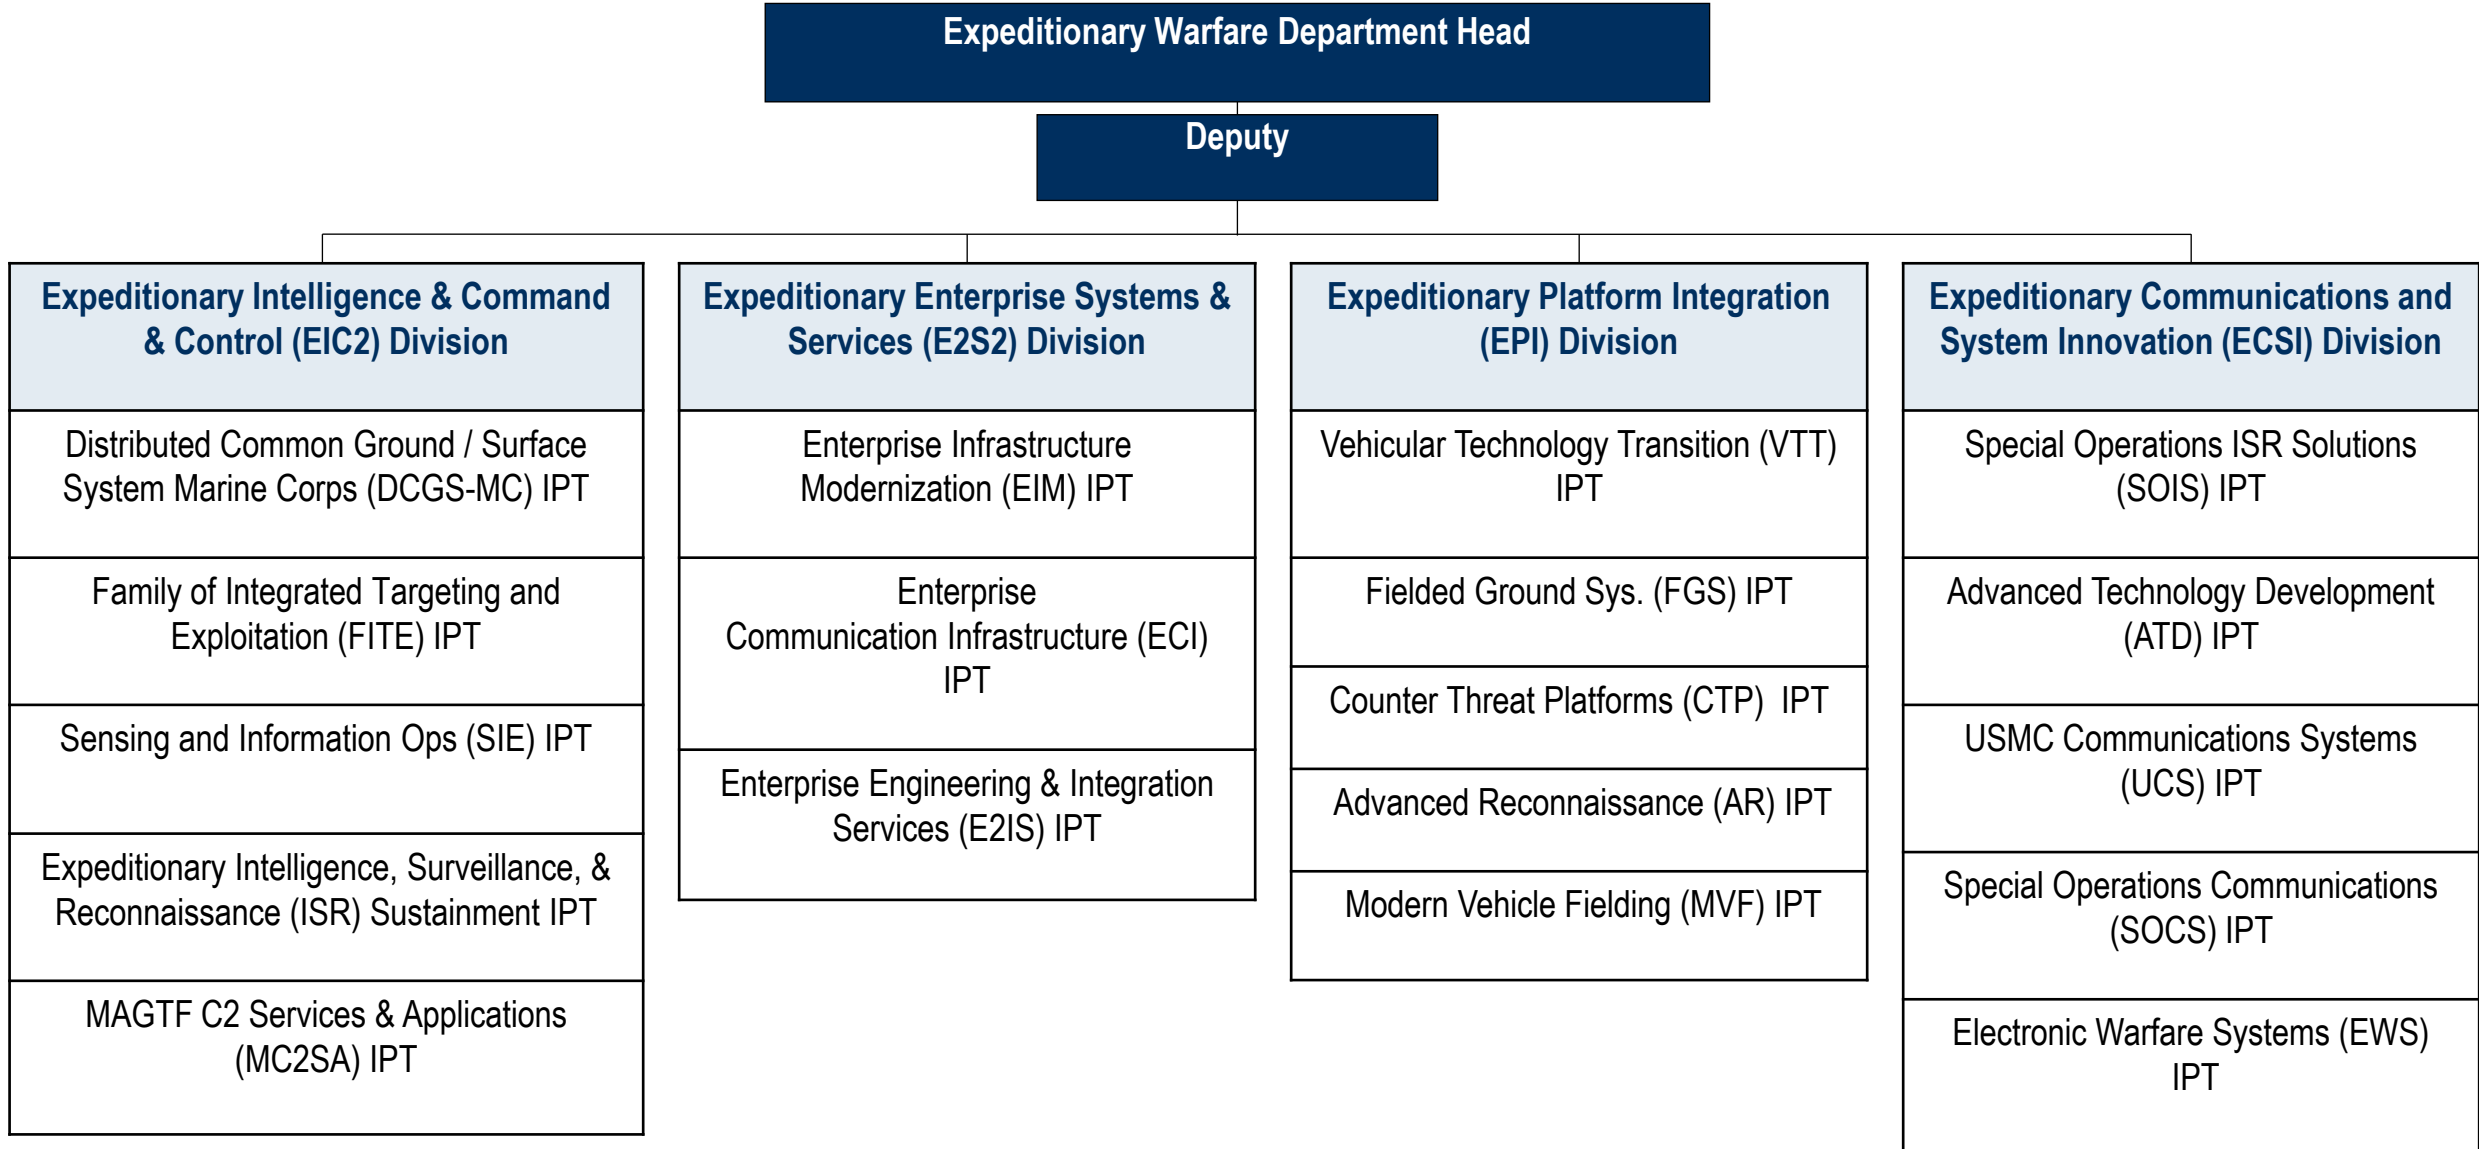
Expeditionary Warfare Department Head

Deputy

Expeditionary Intelligence & Command & Control (EIC2) Division

Distributed Common Ground / Surface System Marine Corps (DCGS-MC) IPT

Family of Integrated Targeting and Exploitation (FITE) IPT

Sensing and Information Ops (SIE) IPT

Expeditionary Intelligence, Surveillance, & Reconnaissance (ISR) Sustainment IPT

MAGTF C2 Services & Applications (MC2SA) IPT

Expeditionary Enterprise Systems & Services (E2S2) Division

Enterprise Infrastructure Modernization (EIM) IPT

Enterprise Communication Infrastructure (ECI) IPT

Enterprise Engineering & Integration Services (E2IS) IPT

Expeditionary Platform Integration (EPI) Division

Vehicular Technology Transition (VTT) IPT

Fielded Ground Sys. (FGS) IPT

Counter Threat Platforms (CTP) IPT

Advanced Reconnaissance (AR) IPT

Modern Vehicle Fielding (MVF) IPT

Expeditionary Communications and System Innovation (ECSI) Division

Special Operations ISR Solutions (SOIS) IPT

Advanced Technology Development (ATD) IPT

USMC Communications Systems (UCS) IPT

Special Operations Communications (SOCS) IPT

Electronic Warfare Systems (EWS) IPT